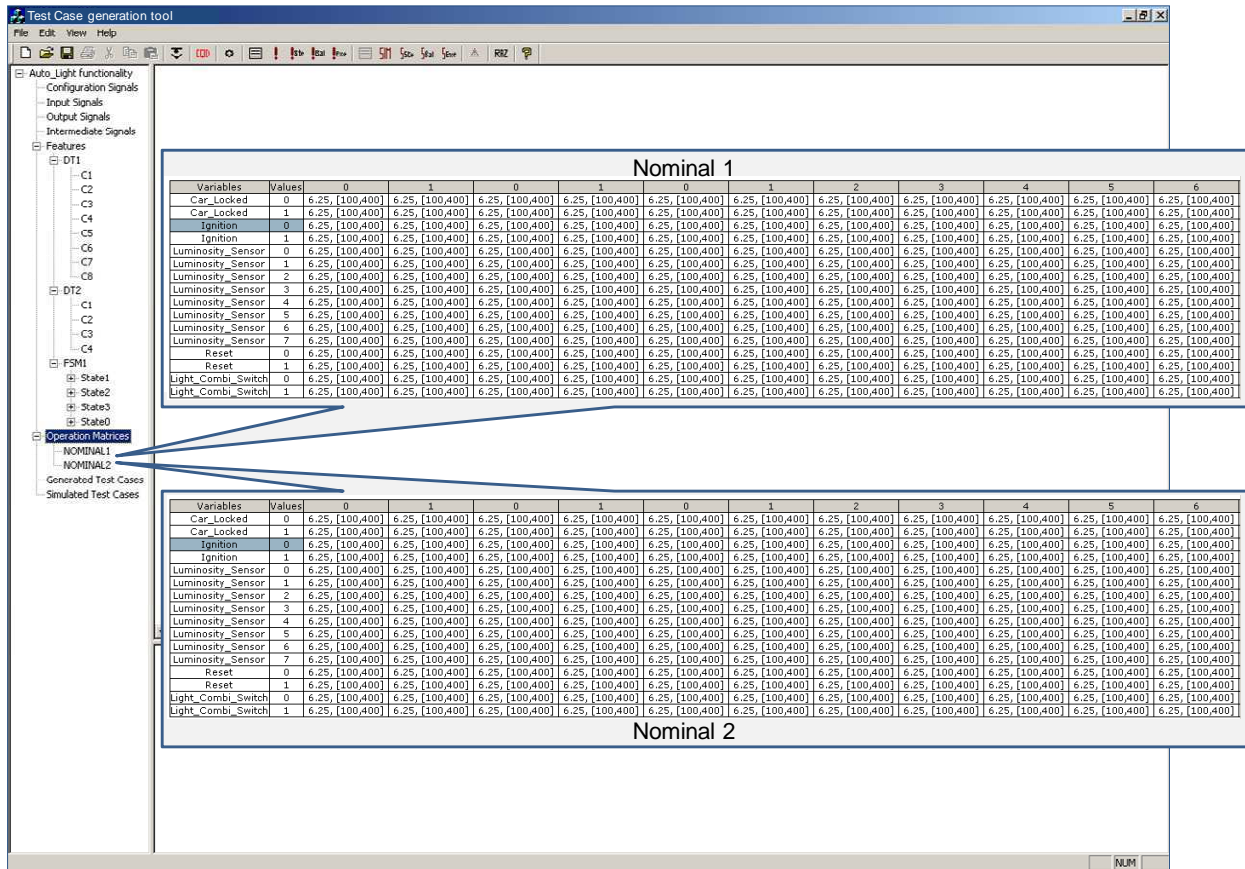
Test Case generation tool

File Edit View Help

RAZ

Auto_Light functionality
Configuration Signals
Input Signals
Output Signals
Intermediate Signals
Features
DT1
C1
C2
C3
C4
C5
C6
C7
C8
DT2
C1
C2
C3
C4
FSM1
State1
State2
State3
State0
Operation Matrices
NOMINAL1
NOMINAL2
Generated Test Cases
Simulated Test Cases

Nominal 1

| Variables | Values | 0 | 1 | 0 | 1 | 0 | 1 | 2 | 3 | 4 | 5 | 6 |
|---|---|---|---|---|---|---|---|---|---|---|---|---|
| Car_Locked | 0 | 6.25, [100,400] | 6.25, [100,400] | 6.25, [100,400] | 6.25, [100,400] | 6.25, [100,400] | 6.25, [100,400] | 6.25, [100,400] | 6.25, [100,400] | 6.25, [100,400] | 6.25, [100,400] | 6.25, [100,400] |
| Car_Locked | 1 | 6.25, [100,400] | 6.25, [100,400] | 6.25, [100,400] | 6.25, [100,400] | 6.25, [100,400] | 6.25, [100,400] | 6.25, [100,400] | 6.25, [100,400] | 6.25, [100,400] | 6.25, [100,400] | 6.25, [100,400] |
| Ignition | 0 | 6.25, [100,400] | 6.25, [100,400] | 6.25, [100,400] | 6.25, [100,400] | 6.25, [100,400] | 6.25, [100,400] | 6.25, [100,400] | 6.25, [100,400] | 6.25, [100,400] | 6.25, [100,400] | 6.25, [100,400] |
| Ignition | 1 | 6.25, [100,400] | 6.25, [100,400] | 6.25, [100,400] | 6.25, [100,400] | 6.25, [100,400] | 6.25, [100,400] | 6.25, [100,400] | 6.25, [100,400] | 6.25, [100,400] | 6.25, [100,400] | 6.25, [100,400] |
| Luminosity_Sensor | 0 | 6.25, [100,400] | 6.25, [100,400] | 6.25, [100,400] | 6.25, [100,400] | 6.25, [100,400] | 6.25, [100,400] | 6.25, [100,400] | 6.25, [100,400] | 6.25, [100,400] | 6.25, [100,400] | 6.25, [100,400] |
| Luminosity_Sensor | 1 | 6.25, [100,400] | 6.25, [100,400] | 6.25, [100,400] | 6.25, [100,400] | 6.25, [100,400] | 6.25, [100,400] | 6.25, [100,400] | 6.25, [100,400] | 6.25, [100,400] | 6.25, [100,400] | 6.25, [100,400] |
| Luminosity_Sensor | 2 | 6.25, [100,400] | 6.25, [100,400] | 6.25, [100,400] | 6.25, [100,400] | 6.25, [100,400] | 6.25, [100,400] | 6.25, [100,400] | 6.25, [100,400] | 6.25, [100,400] | 6.25, [100,400] | 6.25, [100,400] |
| Luminosity_Sensor | 3 | 6.25, [100,400] | 6.25, [100,400] | 6.25, [100,400] | 6.25, [100,400] | 6.25, [100,400] | 6.25, [100,400] | 6.25, [100,400] | 6.25, [100,400] | 6.25, [100,400] | 6.25, [100,400] | 6.25, [100,400] |
| Luminosity_Sensor | 4 | 6.25, [100,400] | 6.25, [100,400] | 6.25, [100,400] | 6.25, [100,400] | 6.25, [100,400] | 6.25, [100,400] | 6.25, [100,400] | 6.25, [100,400] | 6.25, [100,400] | 6.25, [100,400] | 6.25, [100,400] |
| Luminosity_Sensor | 5 | 6.25, [100,400] | 6.25, [100,400] | 6.25, [100,400] | 6.25, [100,400] | 6.25, [100,400] | 6.25, [100,400] | 6.25, [100,400] | 6.25, [100,400] | 6.25, [100,400] | 6.25, [100,400] | 6.25, [100,400] |
| Luminosity_Sensor | 6 | 6.25, [100,400] | 6.25, [100,400] | 6.25, [100,400] | 6.25, [100,400] | 6.25, [100,400] | 6.25, [100,400] | 6.25, [100,400] | 6.25, [100,400] | 6.25, [100,400] | 6.25, [100,400] | 6.25, [100,400] |
| Luminosity_Sensor | 7 | 6.25, [100,400] | 6.25, [100,400] | 6.25, [100,400] | 6.25, [100,400] | 6.25, [100,400] | 6.25, [100,400] | 6.25, [100,400] | 6.25, [100,400] | 6.25, [100,400] | 6.25, [100,400] | 6.25, [100,400] |
| Reset | 0 | 6.25, [100,400] | 6.25, [100,400] | 6.25, [100,400] | 6.25, [100,400] | 6.25, [100,400] | 6.25, [100,400] | 6.25, [100,400] | 6.25, [100,400] | 6.25, [100,400] | 6.25, [100,400] | 6.25, [100,400] |
| Reset | 1 | 6.25, [100,400] | 6.25, [100,400] | 6.25, [100,400] | 6.25, [100,400] | 6.25, [100,400] | 6.25, [100,400] | 6.25, [100,400] | 6.25, [100,400] | 6.25, [100,400] | 6.25, [100,400] | 6.25, [100,400] |
| Light_Combi_Switch | 0 | 6.25, [100,400] | 6.25, [100,400] | 6.25, [100,400] | 6.25, [100,400] | 6.25, [100,400] | 6.25, [100,400] | 6.25, [100,400] | 6.25, [100,400] | 6.25, [100,400] | 6.25, [100,400] | 6.25, [100,400] |
| Light_Combi_Switch | 1 | 6.25, [100,400] | 6.25, [100,400] | 6.25, [100,400] | 6.25, [100,400] | 6.25, [100,400] | 6.25, [100,400] | 6.25, [100,400] | 6.25, [100,400] | 6.25, [100,400] | 6.25, [100,400] | 6.25, [100,400] |

| Variables | Values | 0 | 1 | 0 | 1 | 0 | 1 | 2 | 3 | 4 | 5 | 6 |
|---|---|---|---|---|---|---|---|---|---|---|---|---|
| Car_Locked | 0 | 6.25, [100,400] | 6.25, [100,400] | 6.25, [100,400] | 6.25, [100,400] | 6.25, [100,400] | 6.25, [100,400] | 6.25, [100,400] | 6.25, [100,400] | 6.25, [100,400] | 6.25, [100,400] | 6.25, [100,400] |
| Car_Locked | 1 | 6.25, [100,400] | 6.25, [100,400] | 6.25, [100,400] | 6.25, [100,400] | 6.25, [100,400] | 6.25, [100,400] | 6.25, [100,400] | 6.25, [100,400] | 6.25, [100,400] | 6.25, [100,400] | 6.25, [100,400] |
| Ignition | 0 | 6.25, [100,400] | 6.25, [100,400] | 6.25, [100,400] | 6.25, [100,400] | 6.25, [100,400] | 6.25, [100,400] | 6.25, [100,400] | 6.25, [100,400] | 6.25, [100,400] | 6.25, [100,400] | 6.25, [100,400] |
| Ignition | 1 | 6.25, [100,400] | 6.25, [100,400] | 6.25, [100,400] | 6.25, [100,400] | 6.25, [100,400] | 6.25, [100,400] | 6.25, [100,400] | 6.25, [100,400] | 6.25, [100,400] | 6.25, [100,400] | 6.25, [100,400] |
| Luminosity_Sensor | 0 | 6.25, [100,400] | 6.25, [100,400] | 6.25, [100,400] | 6.25, [100,400] | 6.25, [100,400] | 6.25, [100,400] | 6.25, [100,400] | 6.25, [100,400] | 6.25, [100,400] | 6.25, [100,400] | 6.25, [100,400] |
| Luminosity_Sensor | 1 | 6.25, [100,400] | 6.25, [100,400] | 6.25, [100,400] | 6.25, [100,400] | 6.25, [100,400] | 6.25, [100,400] | 6.25, [100,400] | 6.25, [100,400] | 6.25, [100,400] | 6.25, [100,400] | 6.25, [100,400] |
| Luminosity_Sensor | 2 | 6.25, [100,400] | 6.25, [100,400] | 6.25, [100,400] | 6.25, [100,400] | 6.25, [100,400] | 6.25, [100,400] | 6.25, [100,400] | 6.25, [100,400] | 6.25, [100,400] | 6.25, [100,400] | 6.25, [100,400] |
| Luminosity_Sensor | 3 | 6.25, [100,400] | 6.25, [100,400] | 6.25, [100,400] | 6.25, [100,400] | 6.25, [100,400] | 6.25, [100,400] | 6.25, [100,400] | 6.25, [100,400] | 6.25, [100,400] | 6.25, [100,400] | 6.25, [100,400] |
| Luminosity_Sensor | 4 | 6.25, [100,400] | 6.25, [100,400] | 6.25, [100,400] | 6.25, [100,400] | 6.25, [100,400] | 6.25, [100,400] | 6.25, [100,400] | 6.25, [100,400] | 6.25, [100,400] | 6.25, [100,400] | 6.25, [100,400] |
| Luminosity_Sensor | 5 | 6.25, [100,400] | 6.25, [100,400] | 6.25, [100,400] | 6.25, [100,400] | 6.25, [100,400] | 6.25, [100,400] | 6.25, [100,400] | 6.25, [100,400] | 6.25, [100,400] | 6.25, [100,400] | 6.25, [100,400] |
| Luminosity_Sensor | 6 | 6.25, [100,400] | 6.25, [100,400] | 6.25, [100,400] | 6.25, [100,400] | 6.25, [100,400] | 6.25, [100,400] | 6.25, [100,400] | 6.25, [100,400] | 6.25, [100,400] | 6.25, [100,400] | 6.25, [100,400] |
| Luminosity_Sensor | 7 | 6.25, [100,400] | 6.25, [100,400] | 6.25, [100,400] | 6.25, [100,400] | 6.25, [100,400] | 6.25, [100,400] | 6.25, [100,400] | 6.25, [100,400] | 6.25, [100,400] | 6.25, [100,400] | 6.25, [100,400] |
| Reset | 0 | 6.25, [100,400] | 6.25, [100,400] | 6.25, [100,400] | 6.25, [100,400] | 6.25, [100,400] | 6.25, [100,400] | 6.25, [100,400] | 6.25, [100,400] | 6.25, [100,400] | 6.25, [100,400] | 6.25, [100,400] |
| Reset | 1 | 6.25, [100,400] | 6.25, [100,400] | 6.25, [100,400] | 6.25, [100,400] | 6.25, [100,400] | 6.25, [100,400] | 6.25, [100,400] | 6.25, [100,400] | 6.25, [100,400] | 6.25, [100,400] | 6.25, [100,400] |
| Light_Combi_Switch | 0 | 6.25, [100,400] | 6.25, [100,400] | 6.25, [100,400] | 6.25, [100,400] | 6.25, [100,400] | 6.25, [100,400] | 6.25, [100,400] | 6.25, [100,400] | 6.25, [100,400] | 6.25, [100,400] | 6.25, [100,400] |
| Light_Combi_Switch | 1 | 6.25, [100,400] | 6.25, [100,400] | 6.25, [100,400] | 6.25, [100,400] | 6.25, [100,400] | 6.25, [100,400] | 6.25, [100,400] | 6.25, [100,400] | 6.25, [100,400] | 6.25, [100,400] | 6.25, [100,400] |

Nominal 2

NUM